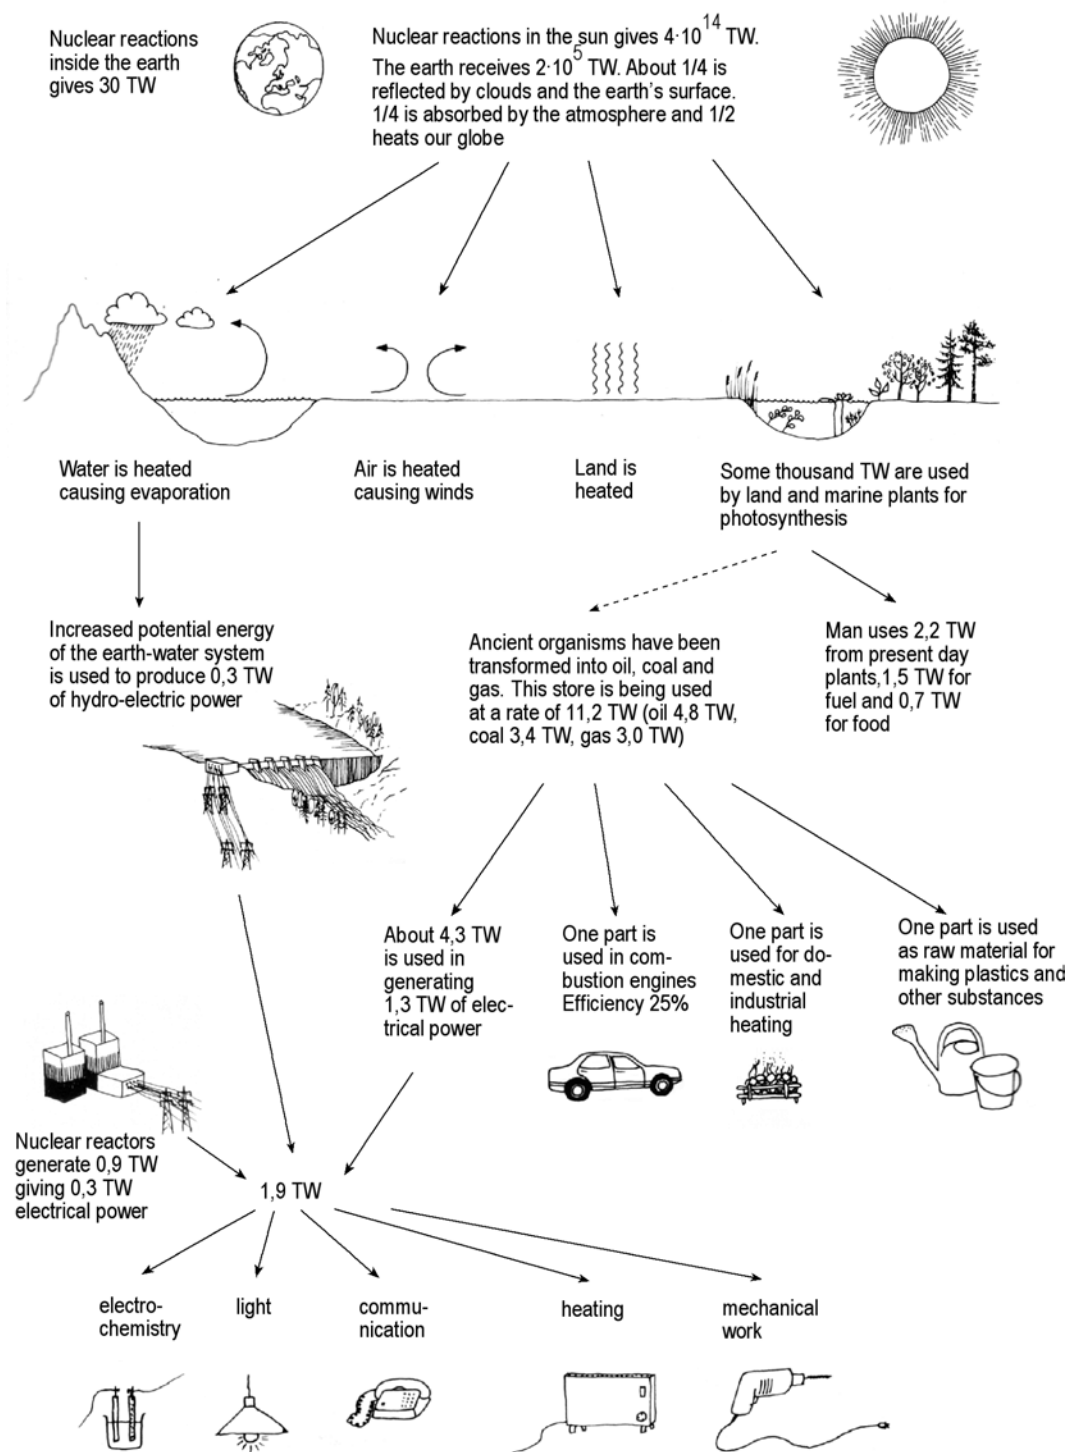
Nuclear reactions inside the earth gives 30 TW

Nuclear reactions in the sun gives $4 \cdot 10^{14}$ TW. The earth receives $2 \cdot 10^{5}$ TW. About 1/4 is reflected by clouds and the earth's surface. 1/4 is absorbed by the atmosphere and 1/2 heats our globe

Water is heated causing evaporation

Air is heated causing winds

Land is heated

Some thousand TW are used by land and marine plants for photosynthesis

Increased potential energy of the earth-water system is used to produce 0,3 TW of hydro-electric power

Ancient organisms have been transformed into oil, coal and gas. This store is being used at a rate of 11,2 TW (oil 4,8 TW, coal 3,4 TW, gas 3,0 TW)

Man uses 2,2 TW from present day plants,1,5 TW for fuel and 0,7 TW for food

About 4,3 TW is used in generating 1,3 TW of electrical power

One part is used in combustion engines Efficiency 25%

One part is used for domestic and industrial heating

One part is used as raw material for making plastics and other substances

Nuclear reactors generate 0,9 TW giving 0,3 TW electrical power

1,9 TW

electrochemistry

light

communication

heating

mechanical work